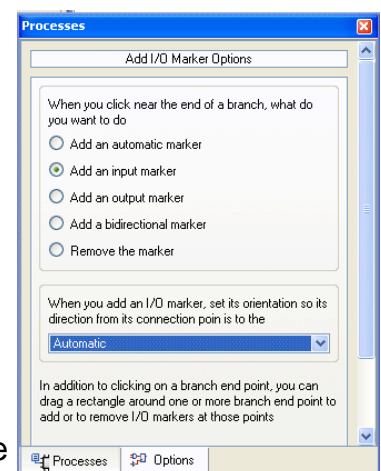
Processes

Add I/O Marker Options

When you click near the end of a branch, what do you want to do

Add an automatic marker

Add an input marker

Add an output marker

Add a bidirectional marker

Remove the marker

When you add an I/O marker, set its orientation so its direction from its connection poin is to the

Automatic

In addition to clicking on a branch end point, you can drag a rectangle around one or more branch end point to add or to remove I/O markers at those points

Processes Options

e